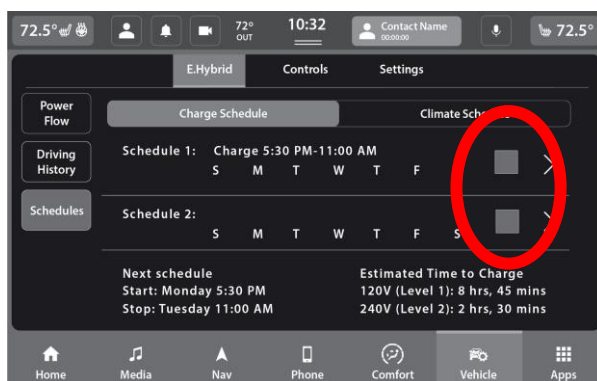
72.5°

72° OUT

10:32

Contact Name
00:00:00

72.5°

E.Hybrid

Controls

Settings

Power Flow

Driving History

Schedules

Charge Schedule

Climate Sch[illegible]

Schedule 1: Charge 5:30 PM-11:00 AM

S M T W T F

Schedule 2:

S M T W T F S

Next schedule
Start: Monday 5:30 PM
Stop: Tuesday 11:00 AM

Estimated Time to Charge
120V (Level 1): 8 hrs, 45 mins
240V (Level 2): 2 hrs, 30 mins

Home

Media

Nav

Phone

Comfort

Vehicle

Apps